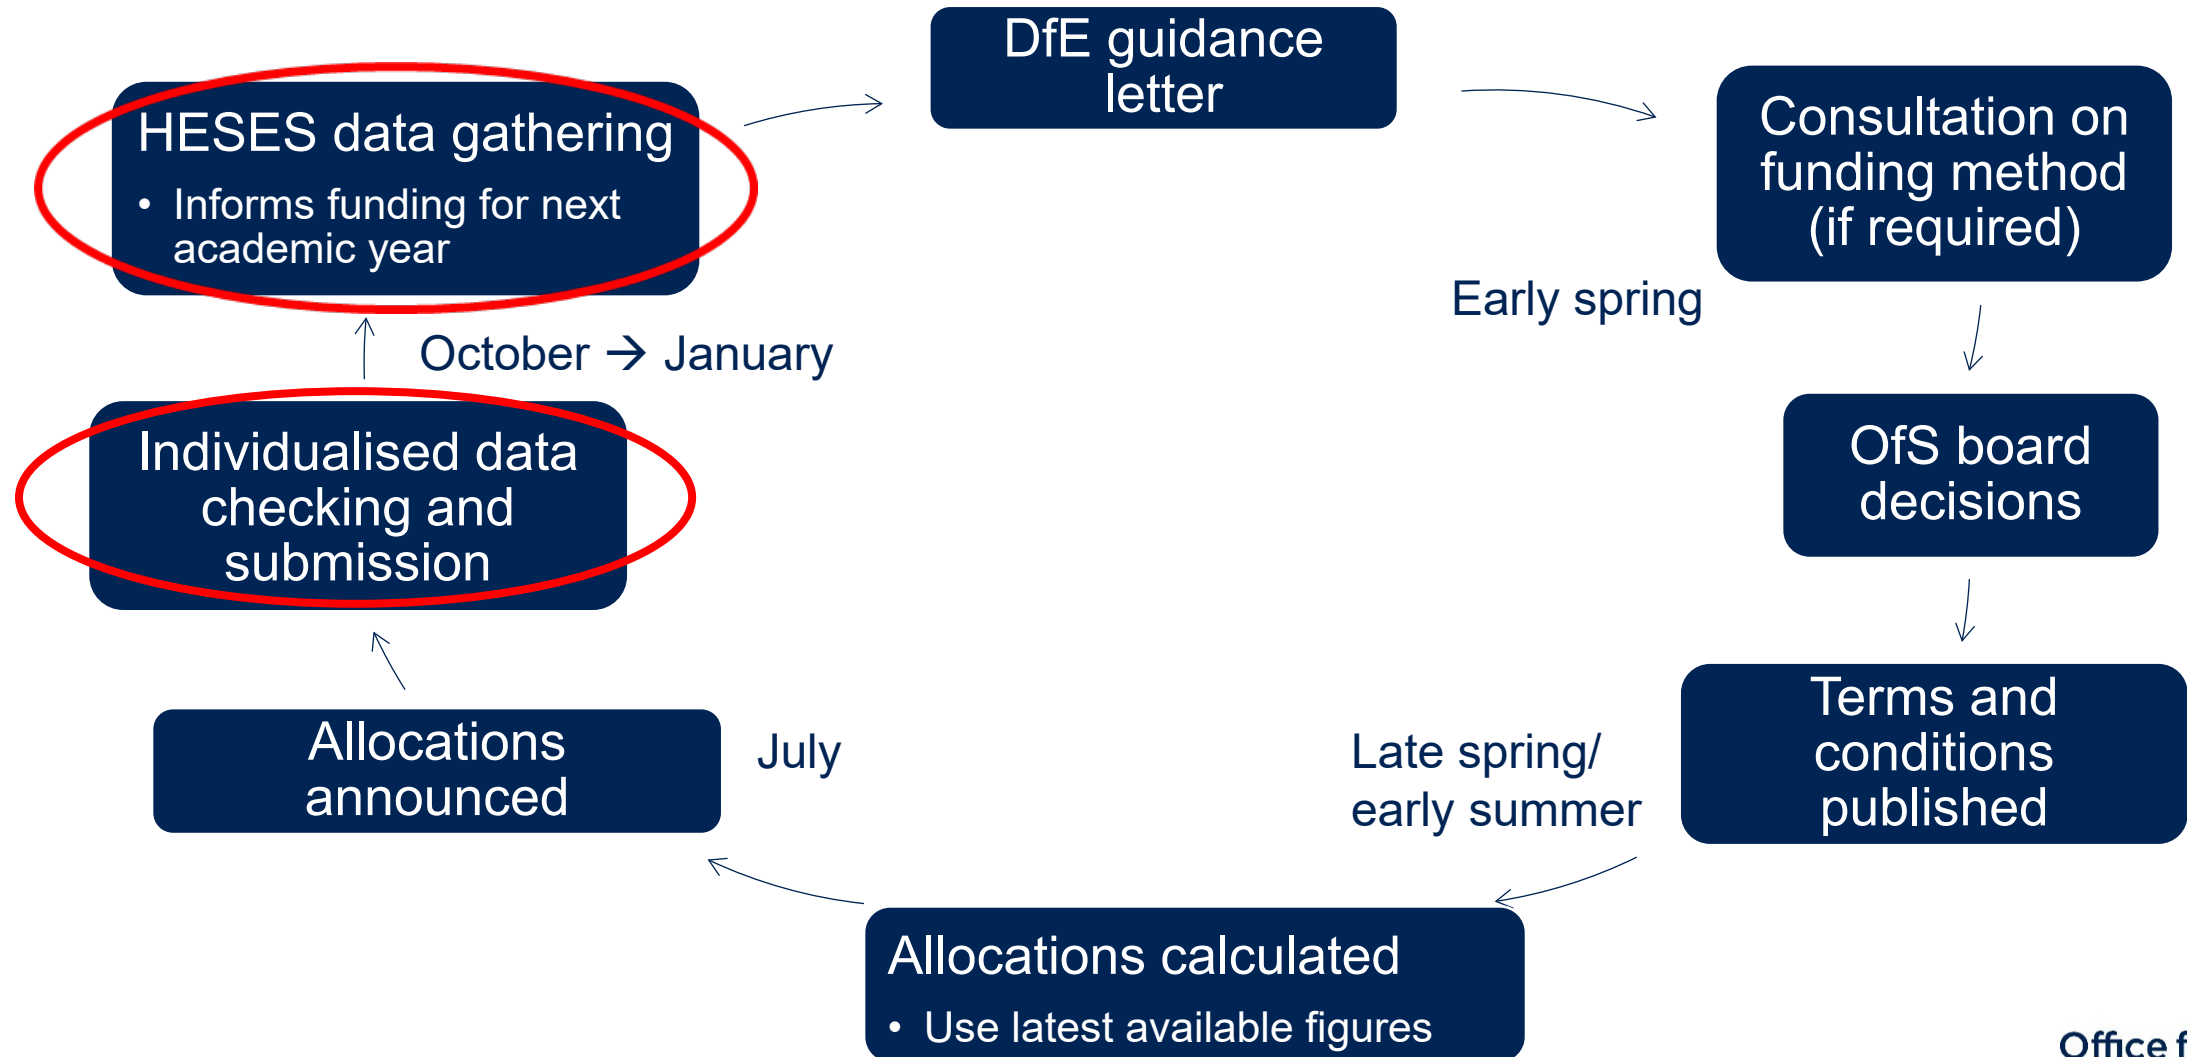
HESES data gathering

- Informs funding for next academic year

DfE guidance letter

Consultation on funding method (if required)

Early spring

October → January

Individualised data checking and submission

OfS board decisions

Terms and conditions published

Allocations announced

July

Late spring/ early summer

Allocations calculated

- Use latest available figures

Office f